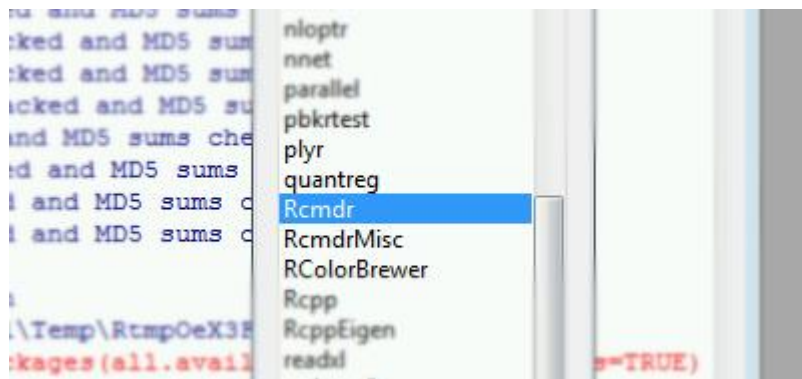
d and MD5 sums
cked and MD5 sum
cked and MD5 sum
acked and MD5 su
nd MD5 sums che
d and MD5 sums
l and MD5 sums c
l and MD5 sums c

\Temp\RtmpOeX3
kages(all.avail

nloptr
nnet
parallel
pbkrtest
plyr
quantreg
Rcmdr
RcmdrMisc
RColorBrewer
Rcpp
RcppEigen
readxl

s=TRUE)